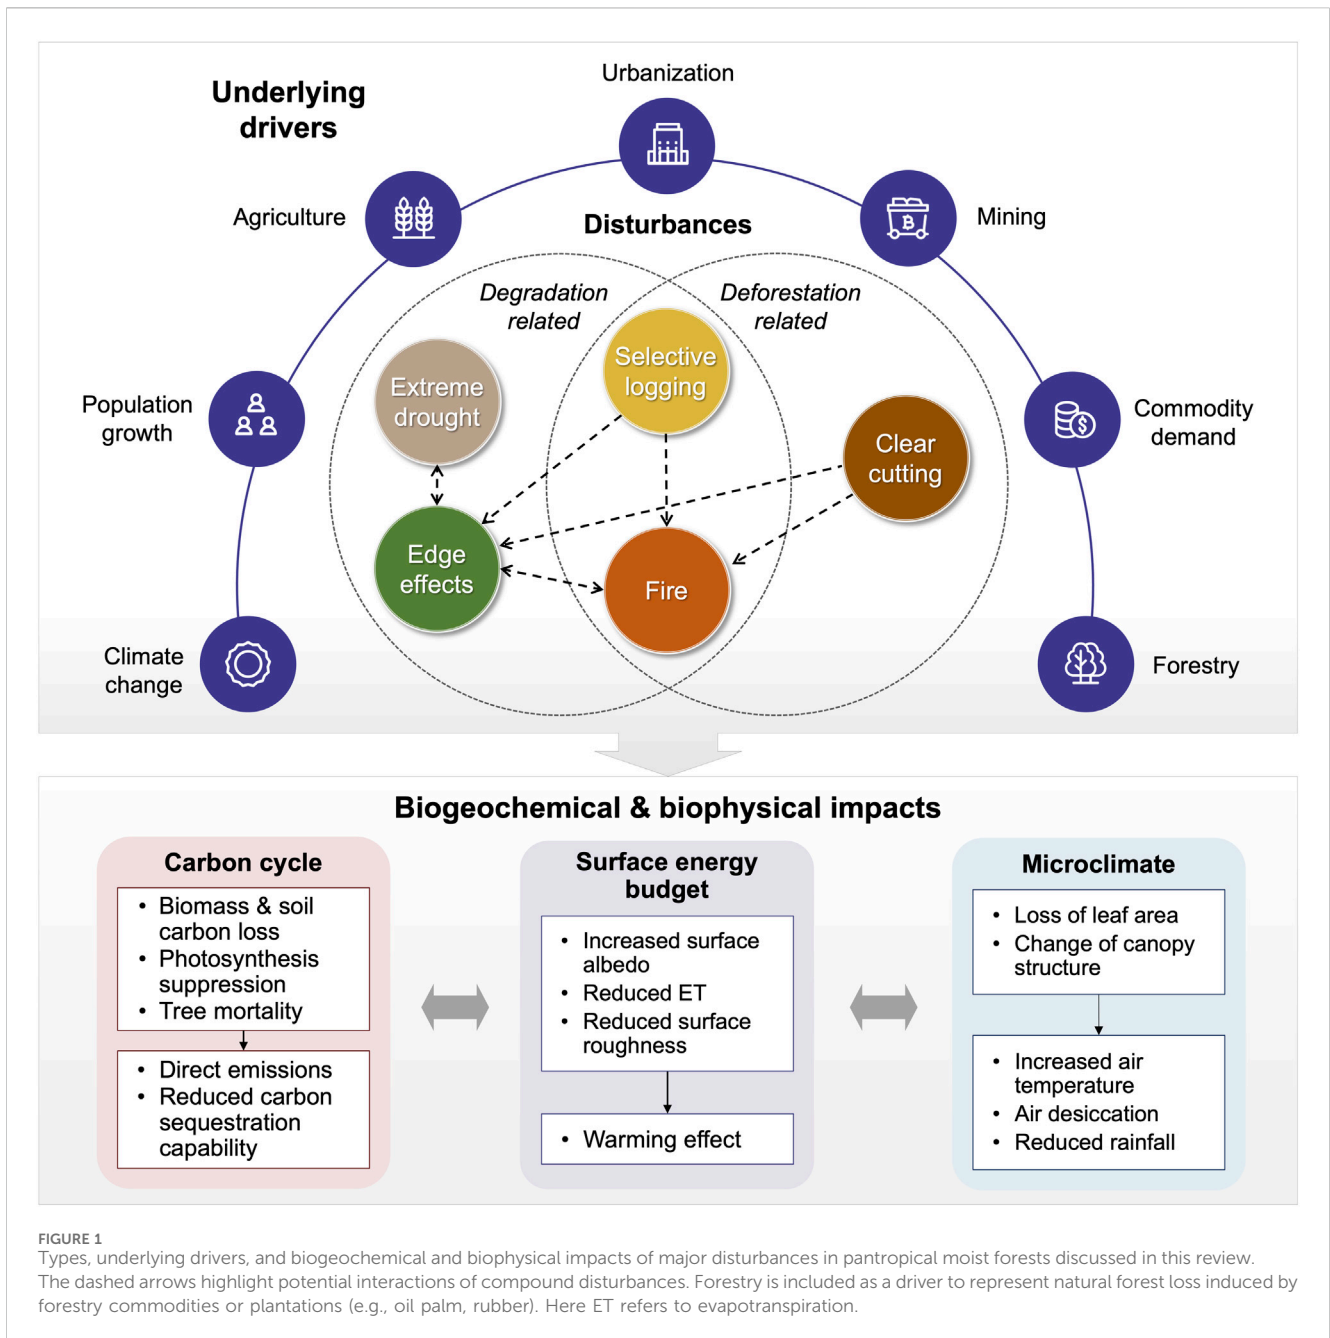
Underlying drivers

Urbanization

Agriculture

Mining

Disturbances

Degradation related

Deforestation related

Population growth

Extreme drought

Selective logging

Commodity demand

Clear cutting

Edge effects

Fire

Climate change

Forestry

Biogeochemical & biophysical impacts

Carbon cycle

• Biomass & soil carbon loss
• Photosynthesis suppression
• Tree mortality

• Direct emissions
• Reduced carbon sequestration capability

Surface energy budget

• Increased surface albedo
• Reduced ET
• Reduced surface roughness

• Warming effect

Microclimate

• Loss of leaf area
• Change of canopy structure

• Increased air temperature
• Air desiccation
• Reduced rainfall

FIGURE 1
Types, underlying drivers, and biogeochemical and biophysical impacts of major disturbances in pantropical moist forests discussed in this review. The dashed arrows highlight potential interactions of compound disturbances. Forestry is included as a driver to represent natural forest loss induced by forestry commodities or plantations (e.g., oil palm, rubber). Here ET refers to evapotranspiration.